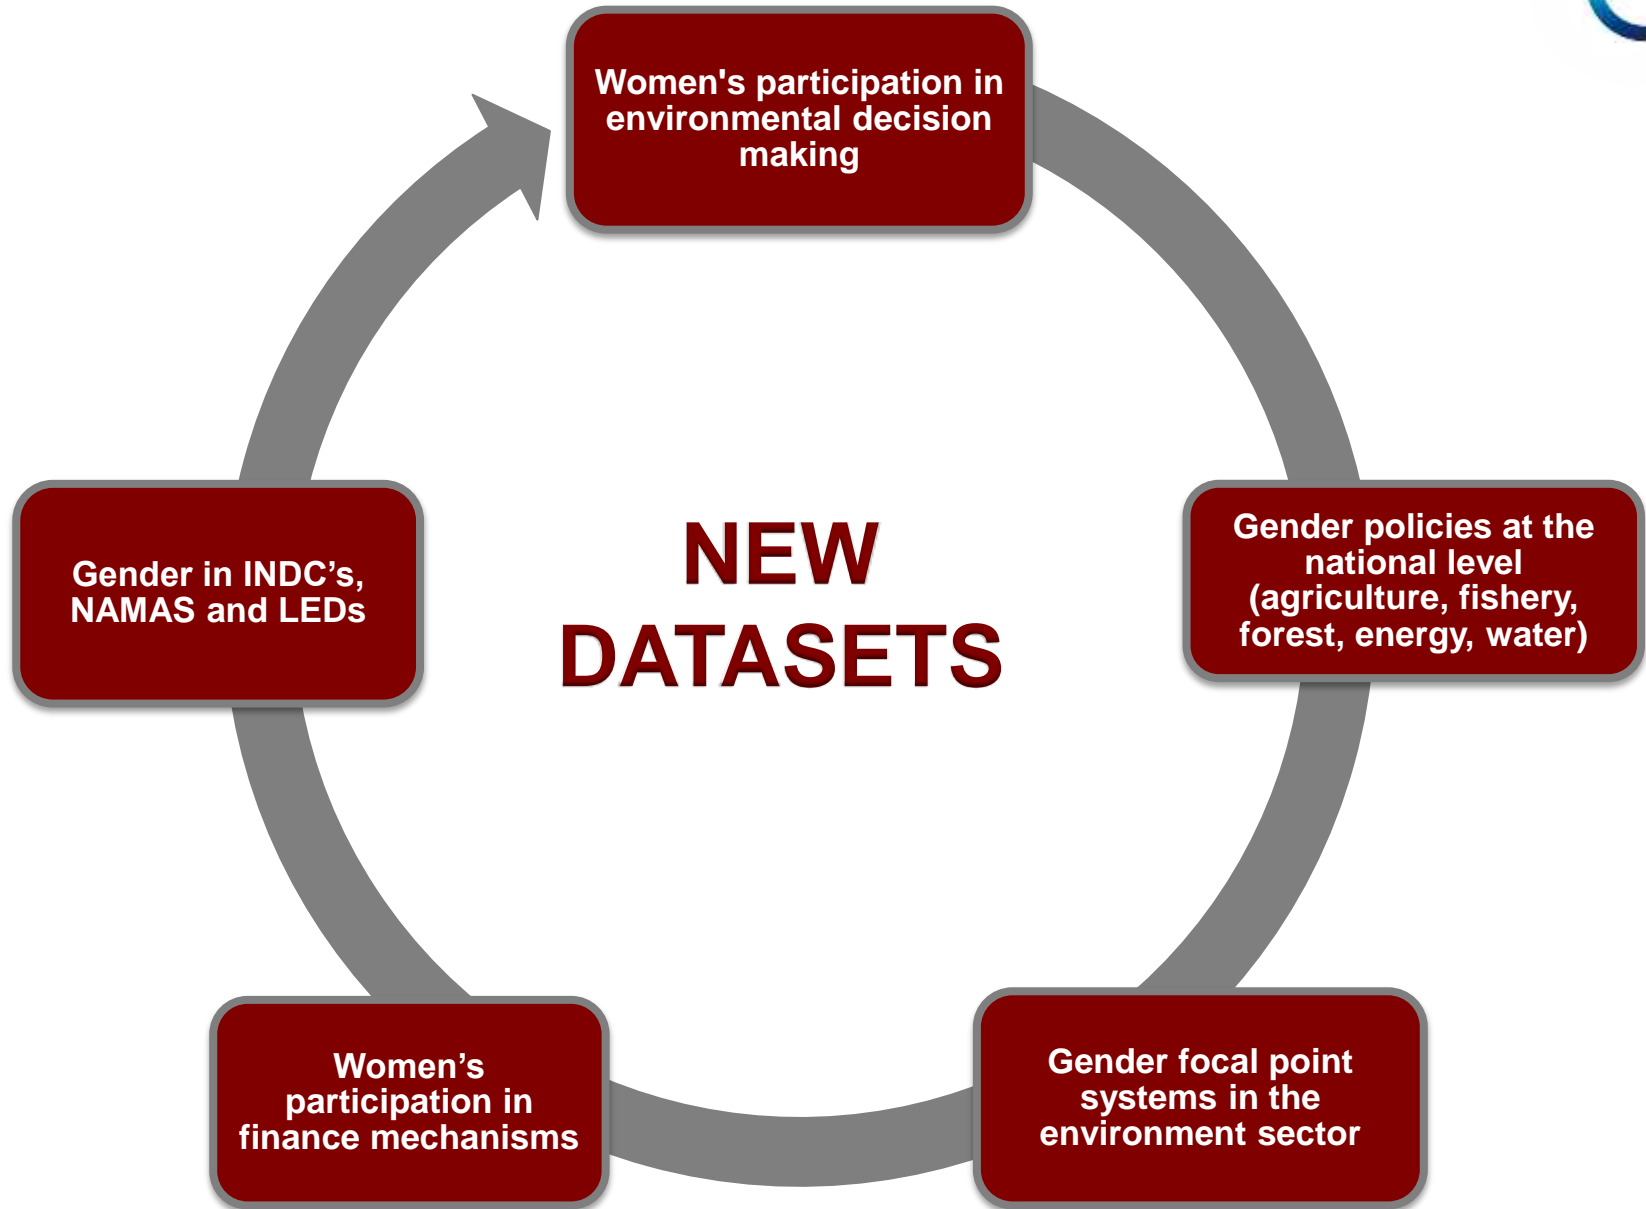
Women's participation in environmental decision making

Gender policies at the national level (agriculture, fishery, forest, energy, water)

Gender focal point systems in the environment sector

Women's participation in finance mechanisms

Gender in INDC's, NAMAS and LEDs

NEW DATASETS